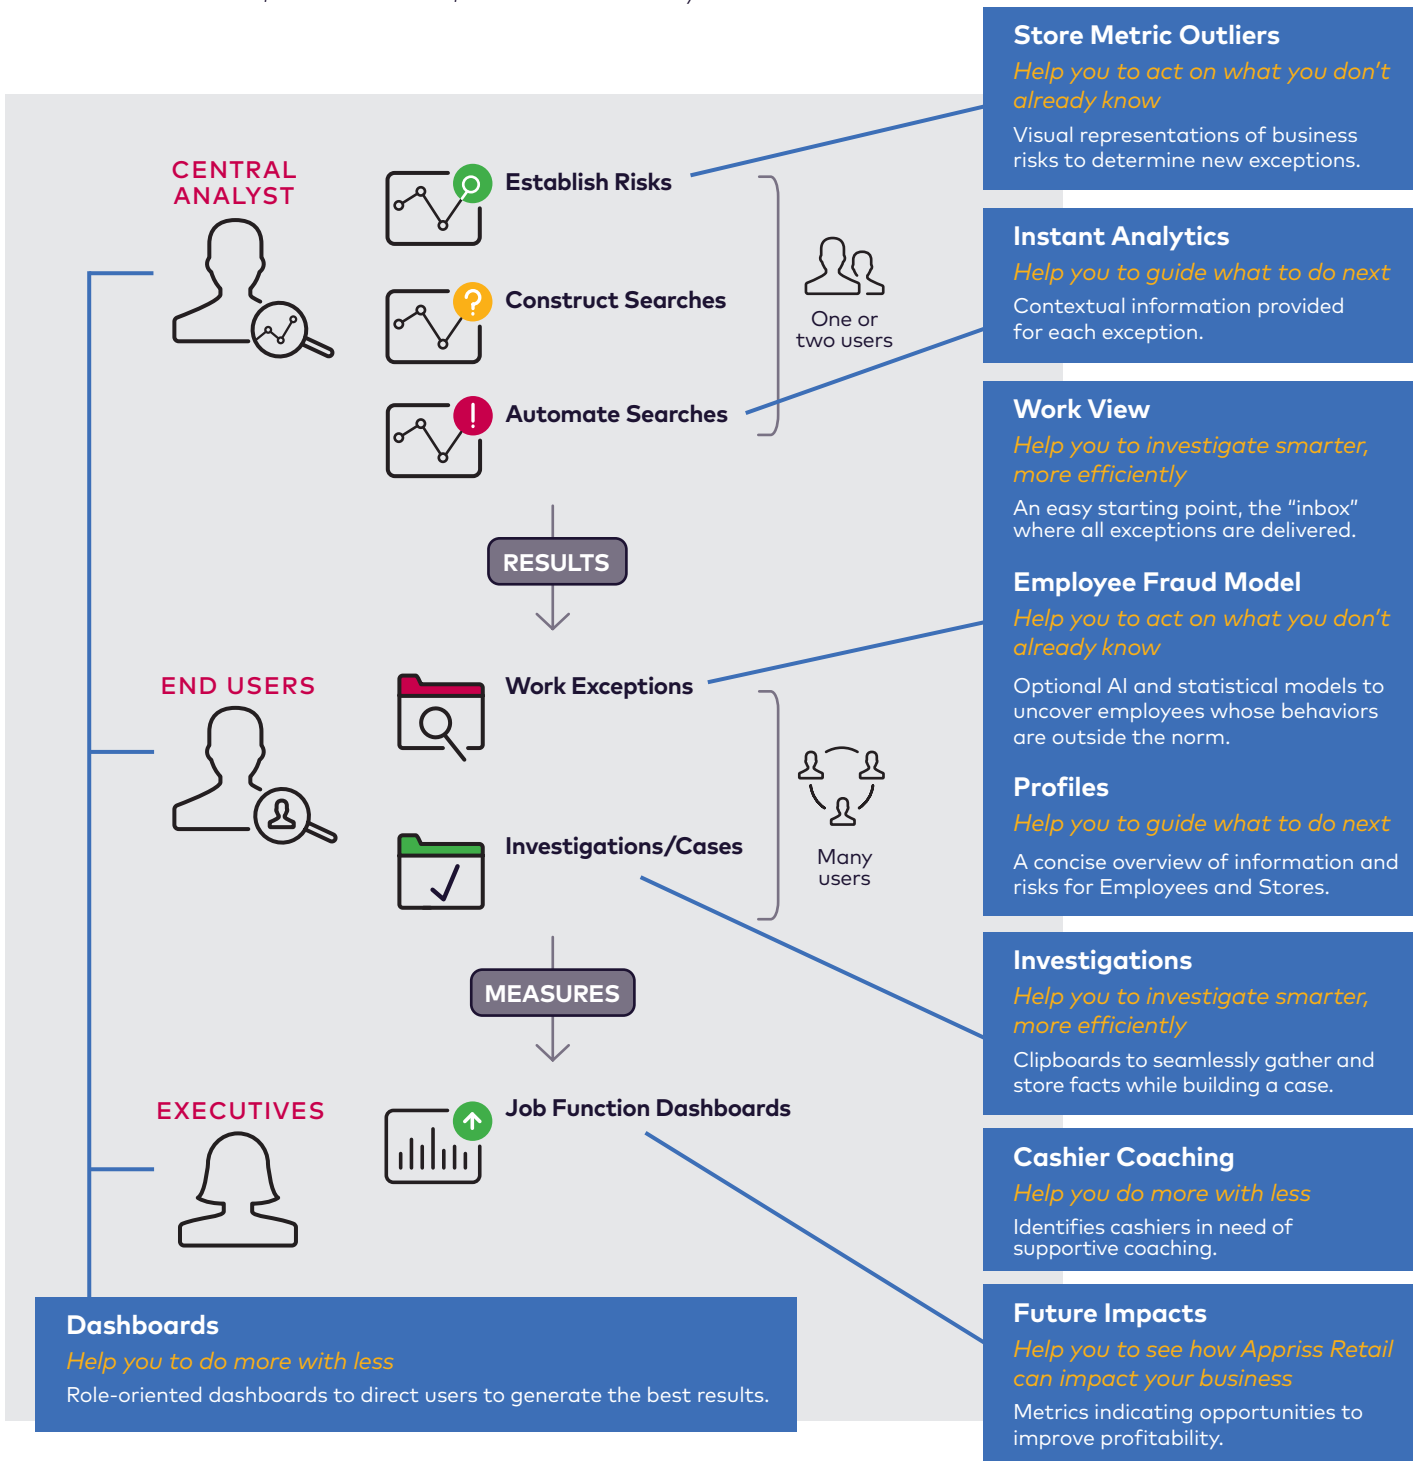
CENTRAL ANALYST

Establish Risks

Construct Searches

Automate Searches

One or two users

RESULTS

END USERS

Work Exceptions

Investigations/Cases

Many users

MEASURES

EXECUTIVES

Job Function Dashboards

Dashboards
Help you to do more with less
Role-oriented dashboards to direct users to generate the best results.

Store Metric Outliers
Help you to act on what you don't already know
Visual representations of business risks to determine new exceptions.

Instant Analytics
Help you to guide what to do next
Contextual information provided for each exception.

Work View
Help you to investigate smarter, more efficiently
An easy starting point, the "inbox" where all exceptions are delivered.

Employee Fraud Model
Help you to act on what you don't already know
Optional AI and statistical models to uncover employees whose behaviors are outside the norm.

Profiles
Help you to guide what to do next
A concise overview of information and risks for Employees and Stores.

Investigations
Help you to investigate smarter, more efficiently
Clipboards to seamlessly gather and store facts while building a case.

Cashier Coaching
Help you do more with less
Identifies cashiers in need of supportive coaching.

Future Impacts
Help you to see how Appriss Retail can impact your business
Metrics indicating opportunities to improve profitability.